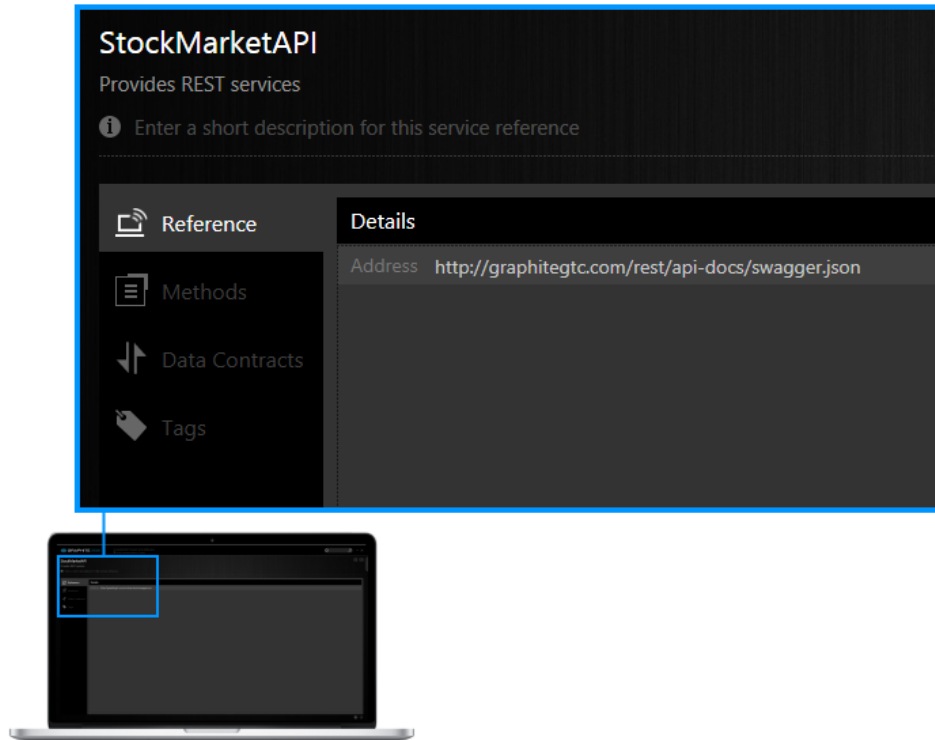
StockMarketAPI

Provides REST services

Enter a short description for this service reference

Reference

Methods

Data Contracts

Tags

Details

Address http://graphitegtc.com/rest/api-docs/swagger.json